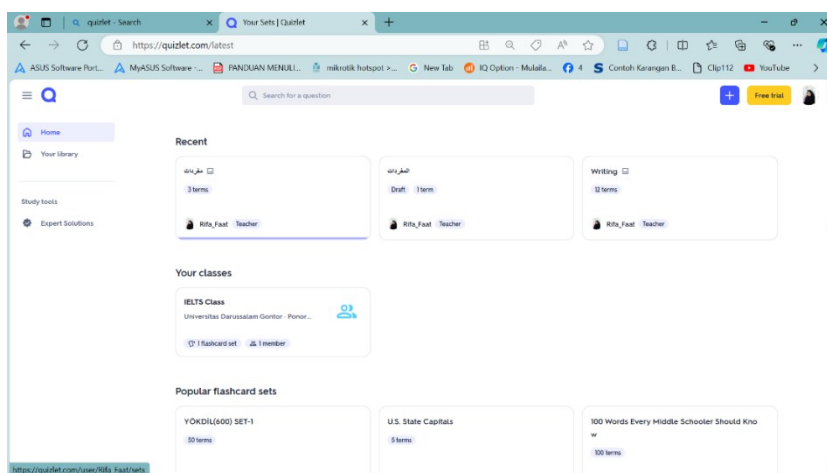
quizlet - Search
Your Sets | Quizlet
+
https://quizlet.com/latest
ASUS Software Port... MyASUS Software -... PANDUAN MENULI... mikrotik hotspot >... New Tab IQ Option - Mulaila... 4 Contoh Karangan B... Clip112 YouTube

Search for a question
Free trial

Home
Your library
Study tools
Expert Solutions

Recent

مفردات
3 terms
Rifa_Faat Teacher

المفردات
Draft 1 term
Rifa_Faat Teacher

Writing
12 terms
Rifa_Faat Teacher

Your classes

IELTS Class
Universitas Darussalam Gontor · Ponor...
1 flashcard set 1 member

Popular flashcard sets

YÖKDİL(600) SET-1
50 terms

U.S. State Capitals
5 terms

100 Words Every Middle Schooler Should Know
100 terms

https://quizlet.com/user/Rifa_Faat/sets